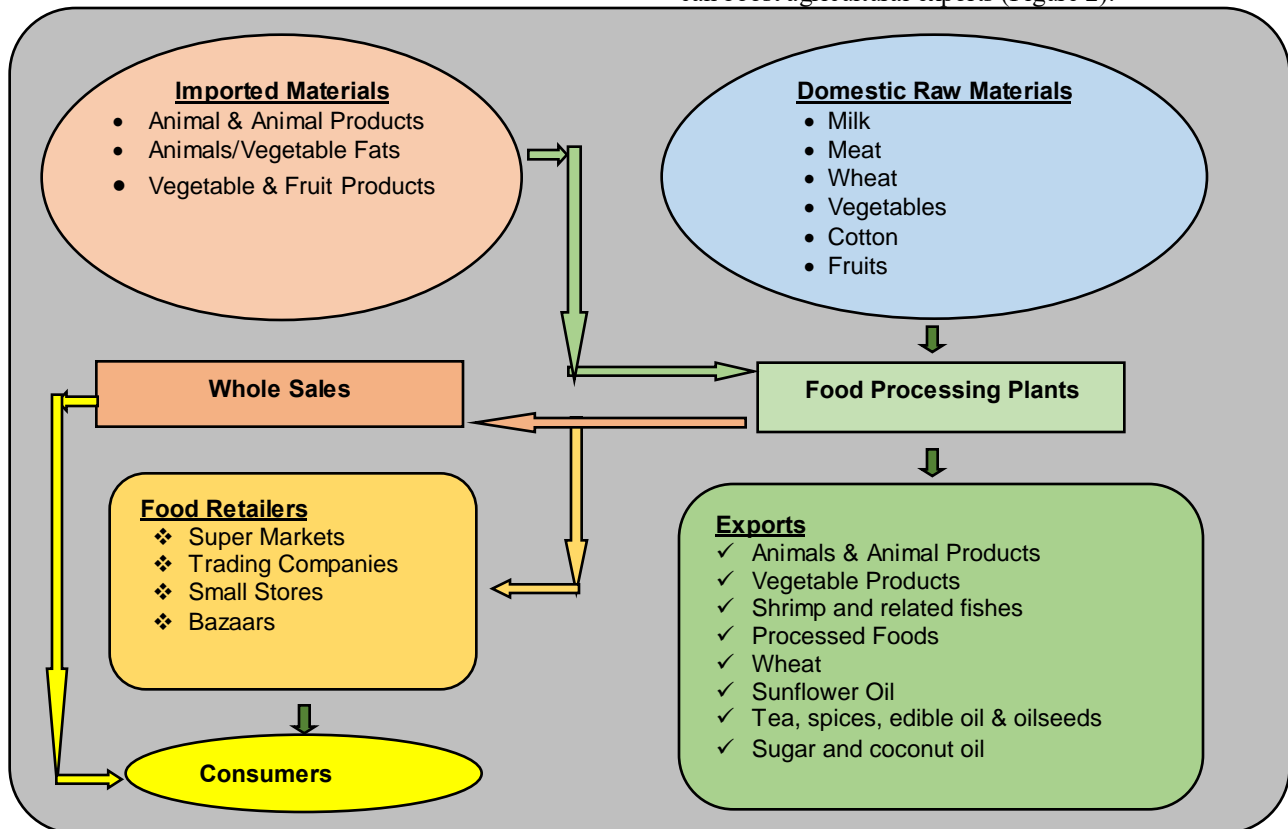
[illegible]

Imported Materials
- Animal & Animal Products
- Animals/Vegetable Fats
- Vegetable & Fruit Products

Domestic Raw Materials
- Milk
- Meat
- Wheat
- Vegetables
- Cotton
- Fruits

Whole Sales

Food Processing Plants

Food Retailers
- Super Markets
- Trading Companies
- Small Stores
- Bazaars

Exports
- Animals & Animal Products
- Vegetable Products
- Shrimp and related fishes
- Processed Foods
- Wheat
- Sunflower Oil
- Tea, spices, edible oil & oilseeds
- Sugar and coconut oil

Consumers